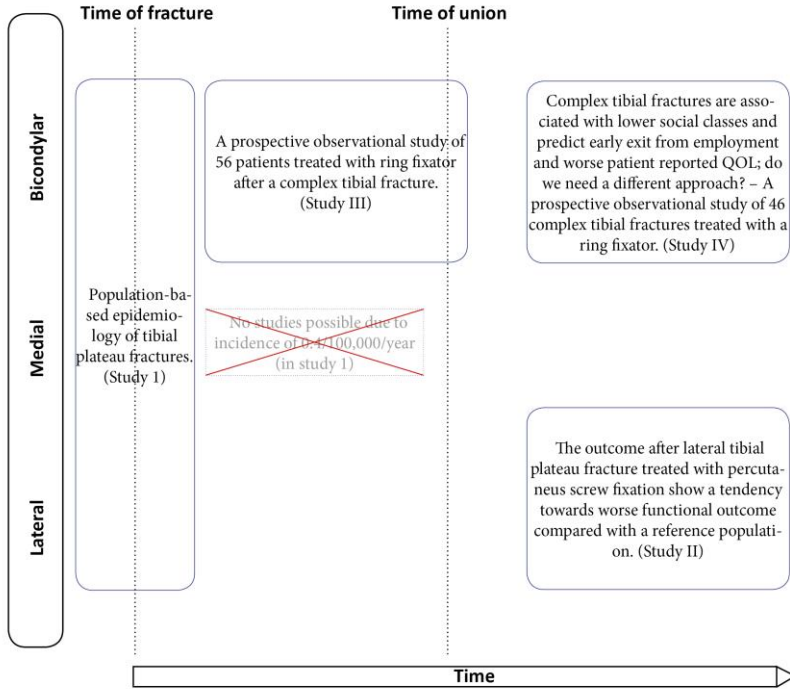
Time of fracture

Time of union

Bicondylar

Medial

Lateral

Population-based epidemiology of tibial plateau fractures. (Study 1)

A prospective observational study of 56 patients treated with ring fixator after a complex tibial fracture. (Study III)

No studies possible due to incidence of 0.4/100,000/year (in study 1)

Complex tibial fractures are associated with lower social classes and predict early exit from employment and worse patient reported QOL; do we need a different approach? – A prospective observational study of 46 complex tibial fractures treated with a ring fixator. (Study IV)

The outcome after lateral tibial plateau fracture treated with percutaneus screw fixation show a tendency towards worse functional outcome compared with a reference population. (Study II)

Time